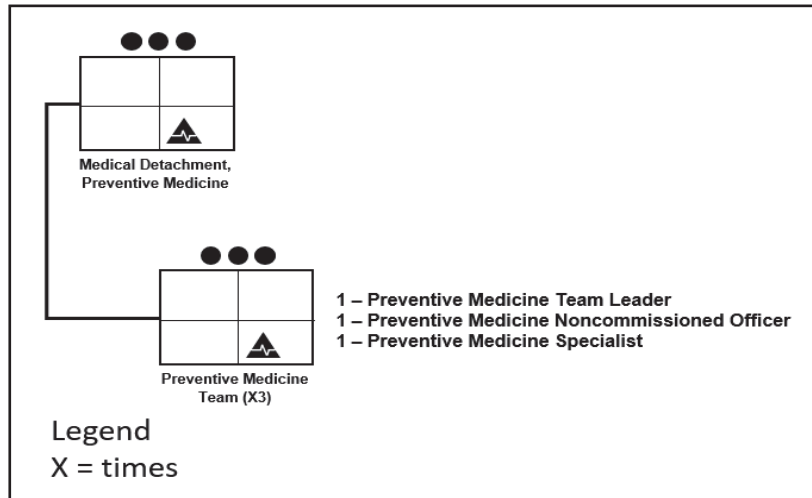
Medical Detachment, Preventive Medicine

Preventive Medicine Team (X3)

1 – Preventive Medicine Team Leader
1 – Preventive Medicine Noncommissioned Officer
1 – Preventive Medicine Specialist

Legend
X = times